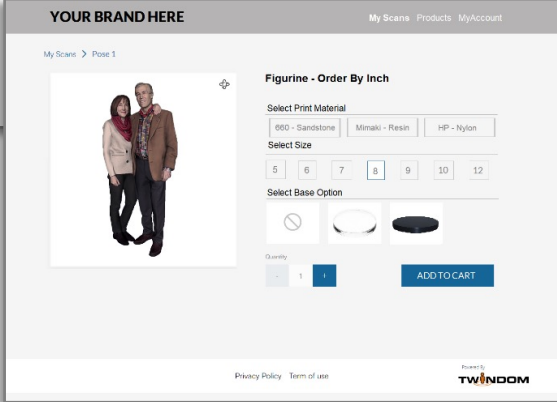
YOUR BRAND HERE

My Scans Products MyAccount

My Scans > Pose 1

Figurine - Order By Inch

Select Print Material

660 - Sandstone | Mimaki - Resin | HP - Nylon

Select Size

5 6 7 8 9 10 12

Select Base Option

Quantity

- 1 +

ADD TO CART

Privacy Policy Term of use

Powered By
TWINDOM